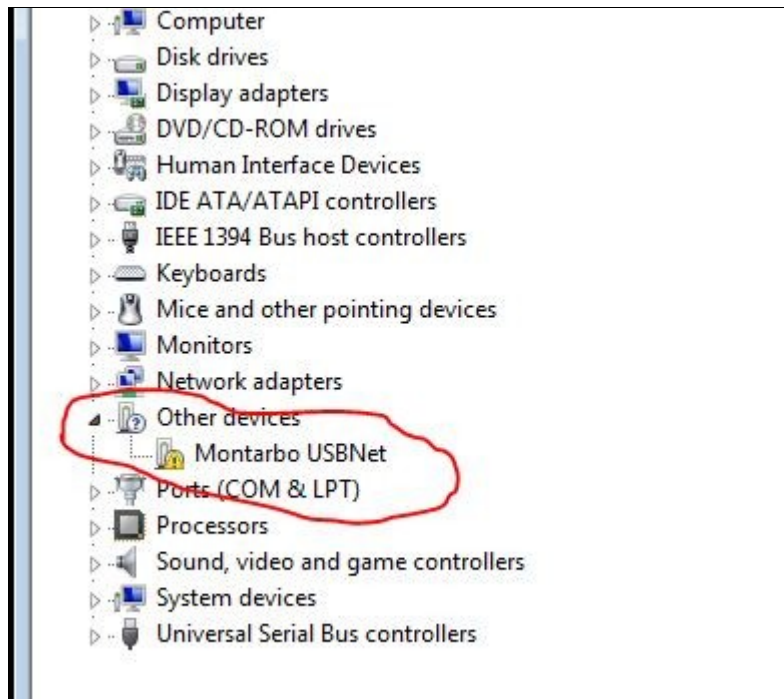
Computer
Disk drives
Display adapters
DVD/CD-ROM drives
Human Interface Devices
IDE ATA/ATAPI controllers
IEEE 1394 Bus host controllers
Keyboards
Mice and other pointing devices
Monitors
Network adapters
Other devices
Montarbo USBNet
Ports (COM & LPT)
Processors
Sound, video and game controllers
System devices
Universal Serial Bus controllers